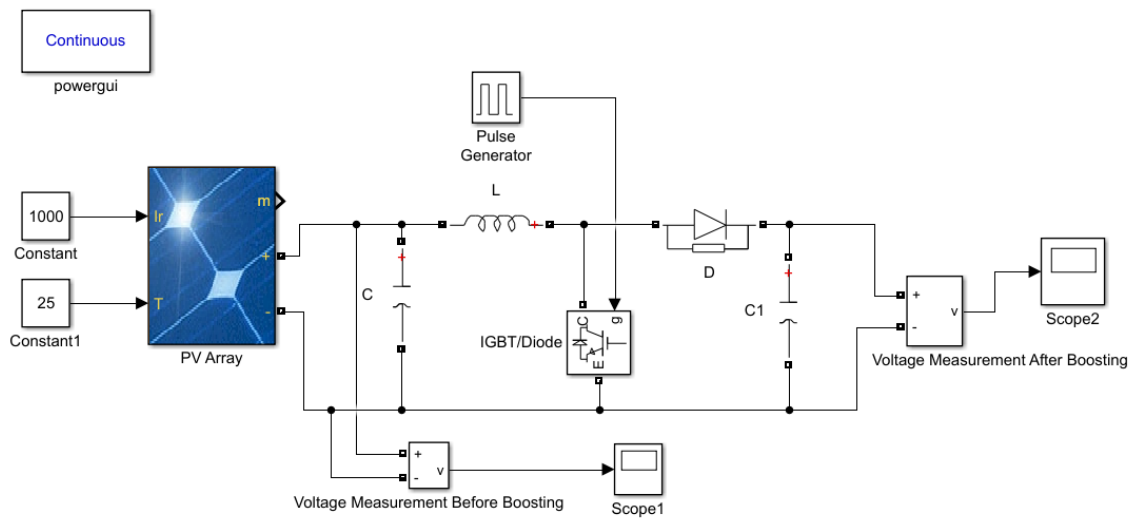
Continuous

powergui

Pulse Generator

L

1000

Constant

Ir

T

m

+

-

25

Constant1

PV Array

C

IGBT/Diode

C

E

g

D

C1

+

-

v

Voltage Measurement After Boosting

Scope2

+

-

v

Voltage Measurement Before Boosting

Scope1